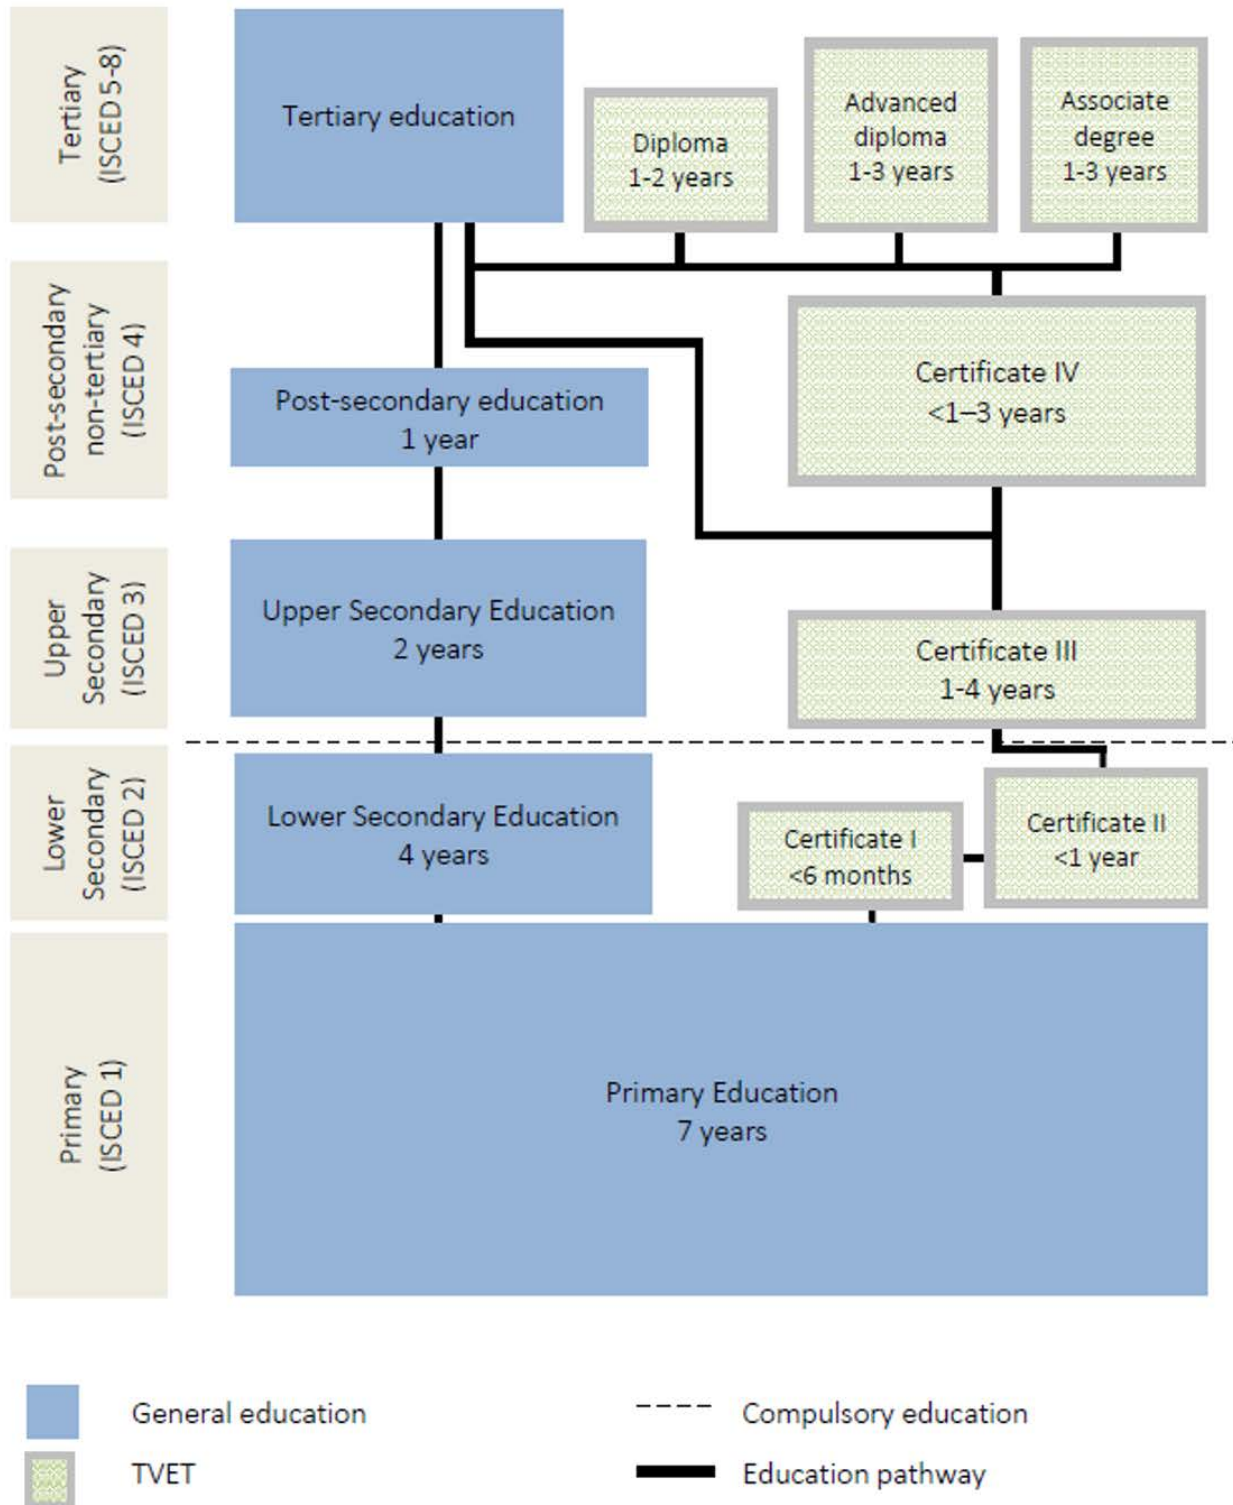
Tertiary (ISCED 5-8)

Tertiary education

Diploma 1-2 years

Advanced diploma 1-3 years

Associate degree 1-3 years

Post-secondary non-tertiary (ISCED 4)

Post-secondary education 1 year

Certificate IV <1–3 years

Upper Secondary (ISCED 3)

Upper Secondary Education 2 years

Certificate III 1-4 years

Lower Secondary (ISCED 2)

Lower Secondary Education 4 years

Certificate I <6 months

Certificate II <1 year

Primary (ISCED 1)

Primary Education 7 years

General education

TVET

Compulsory education

Education pathway